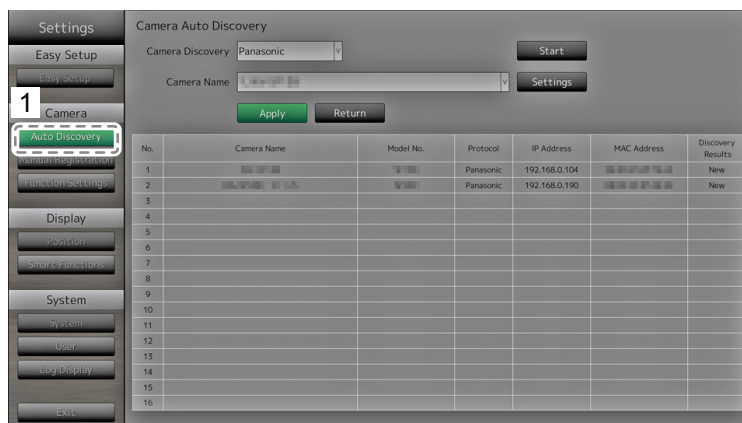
Settings

Easy Setup

Easy Setup

1

Camera

Auto Discovery

Manual Registration

Function Settings

Display

Position

Smart Functions

System

System

User

Log Display

Exit

Camera Auto Discovery

Camera Discovery Panasonic

Start

Camera Name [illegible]

Settings

Apply

Return

| No. | Camera Name | Model No. | Protocol | IP Address | MAC Address | Discovery Results |
|---|---|---|---|---|---|---|
| 1 | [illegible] | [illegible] | Panasonic | 192.168.0.104 | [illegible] | New |
| 2 | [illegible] | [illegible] | Panasonic | 192.168.0.190 | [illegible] | New |
| 3 | | | | | | |
| 4 | | | | | | |
| 5 | | | | | | |
| 6 | | | | | | |
| 7 | | | | | | |
| 8 | | | | | | |
| 9 | | | | | | |
| 10 | | | | | | |
| 11 | | | | | | |
| 12 | | | | | | |
| 13 | | | | | | |
| 14 | | | | | | |
| 15 | | | | | | |
| 16 | | | | | | |